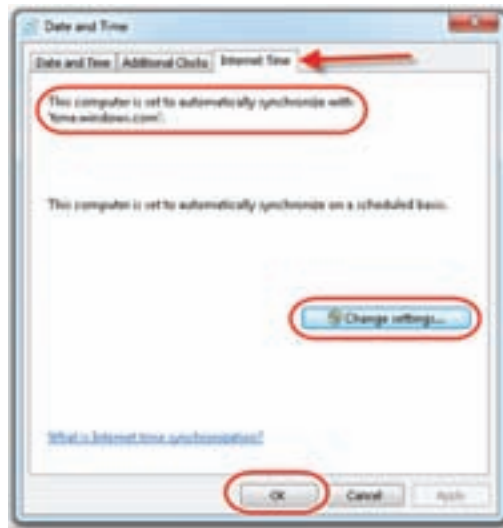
Date and Time

Date and Time | Additional Clocks | Internet Time

This computer is set to automatically synchronize with 'time.windows.com'.

This computer is set to automatically synchronize on a scheduled basis.

Change settings...

What is Internet time synchronization?

OK | Cancel | Apply